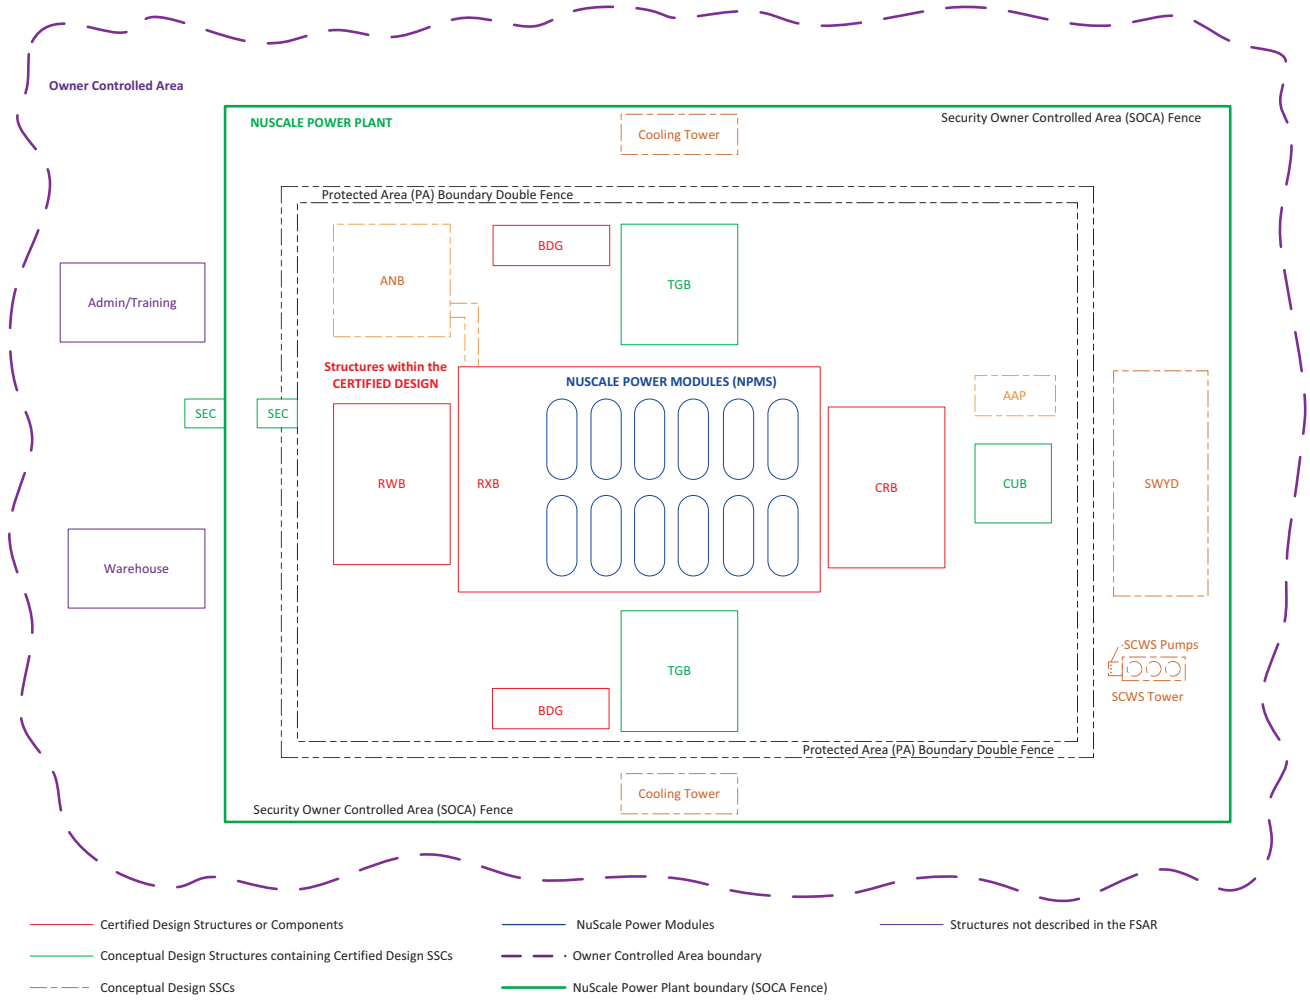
Owner Controlled Area

NUSCALE POWER PLANT

Cooling Tower

Security Owner Controlled Area (SOCA) Fence

Protected Area (PA) Boundary Double Fence

ANB

BDG

TGB

Admin/Training

Structures within the CERTIFIED DESIGN

NUSCALE POWER MODULES (NPMS)

AAP

SEC

SEC

RWB

RXB

CRB

CUB

SWYD

Warehouse

SCWS Pumps

TGB

SCWS Tower

BDG

Protected Area (PA) Boundary Double Fence

Cooling Tower

Security Owner Controlled Area (SOCA) Fence

Certified Design Structures or Components

NuScale Power Modules

Structures not described in the FSAR

Conceptual Design Structures containing Certified Design SSCs

Owner Controlled Area boundary

Conceptual Design SSCs

NuScale Power Plant boundary (SOCA Fence)